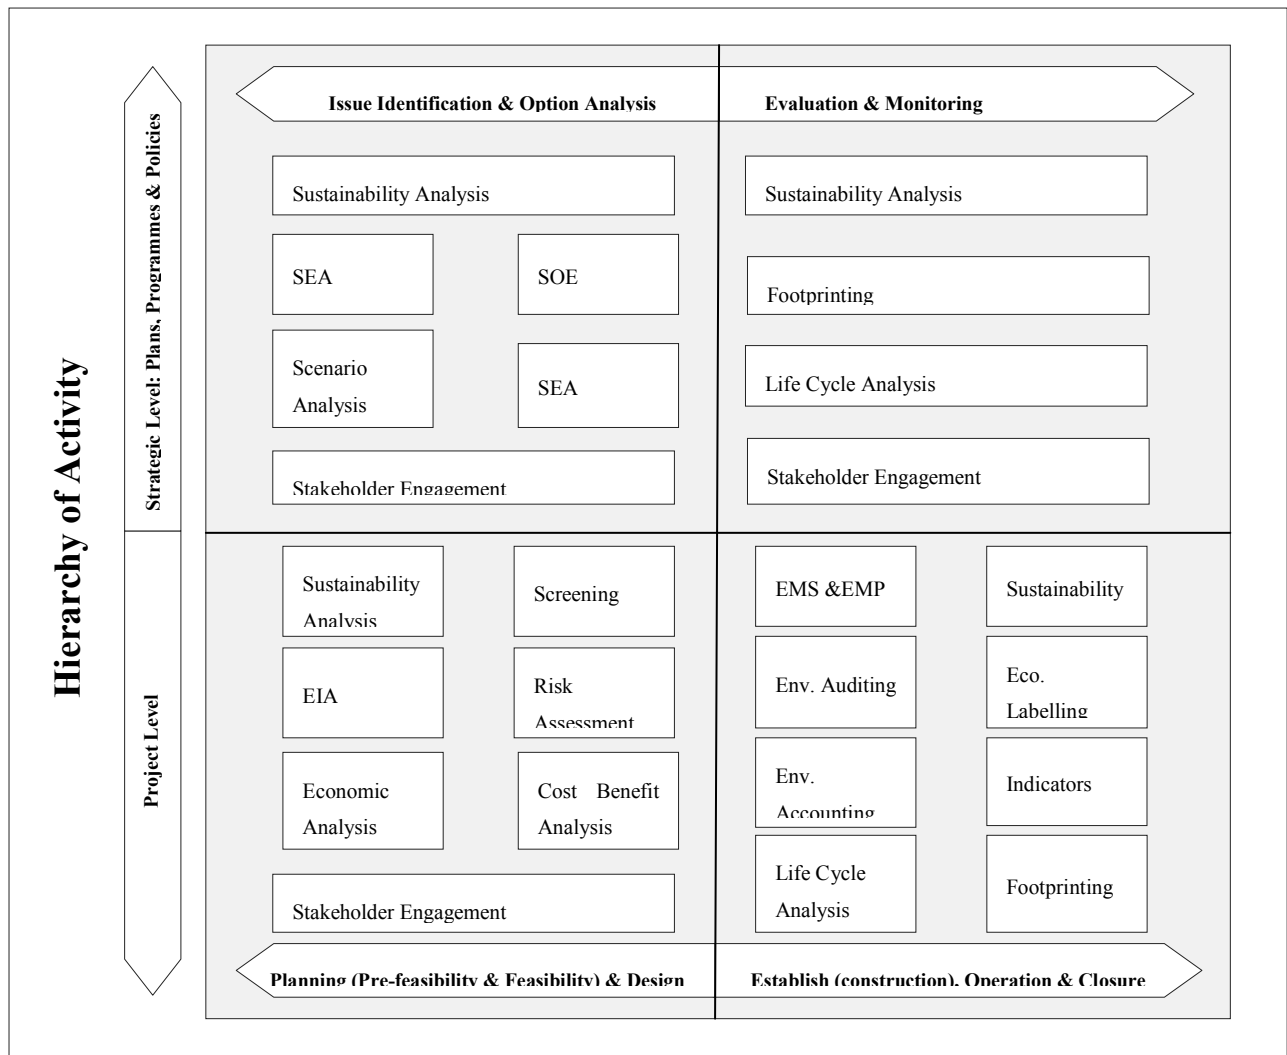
Hierarchy of Activity

Strategic Level: Plans, Programmes & Policies

Project Level

Issue Identification & Option Analysis

Evaluation & Monitoring

Sustainability Analysis

SEA

SOE

Scenario Analysis

SEA

Stakeholder Engagement

Sustainability Analysis

Footprinting

Life Cycle Analysis

Stakeholder Engagement

Sustainability Analysis

Screening

EIA

Risk Assessment

Economic Analysis

Cost Benefit Analysis

Stakeholder Engagement

EMS &EMP

Sustainability

Env. Auditing

Eco. Labelling

Env. Accounting

Indicators

Life Cycle Analysis

Footprinting

Planning (Pre-feasibility & Feasibility) & Design

Establish (construction), Operation & Closure